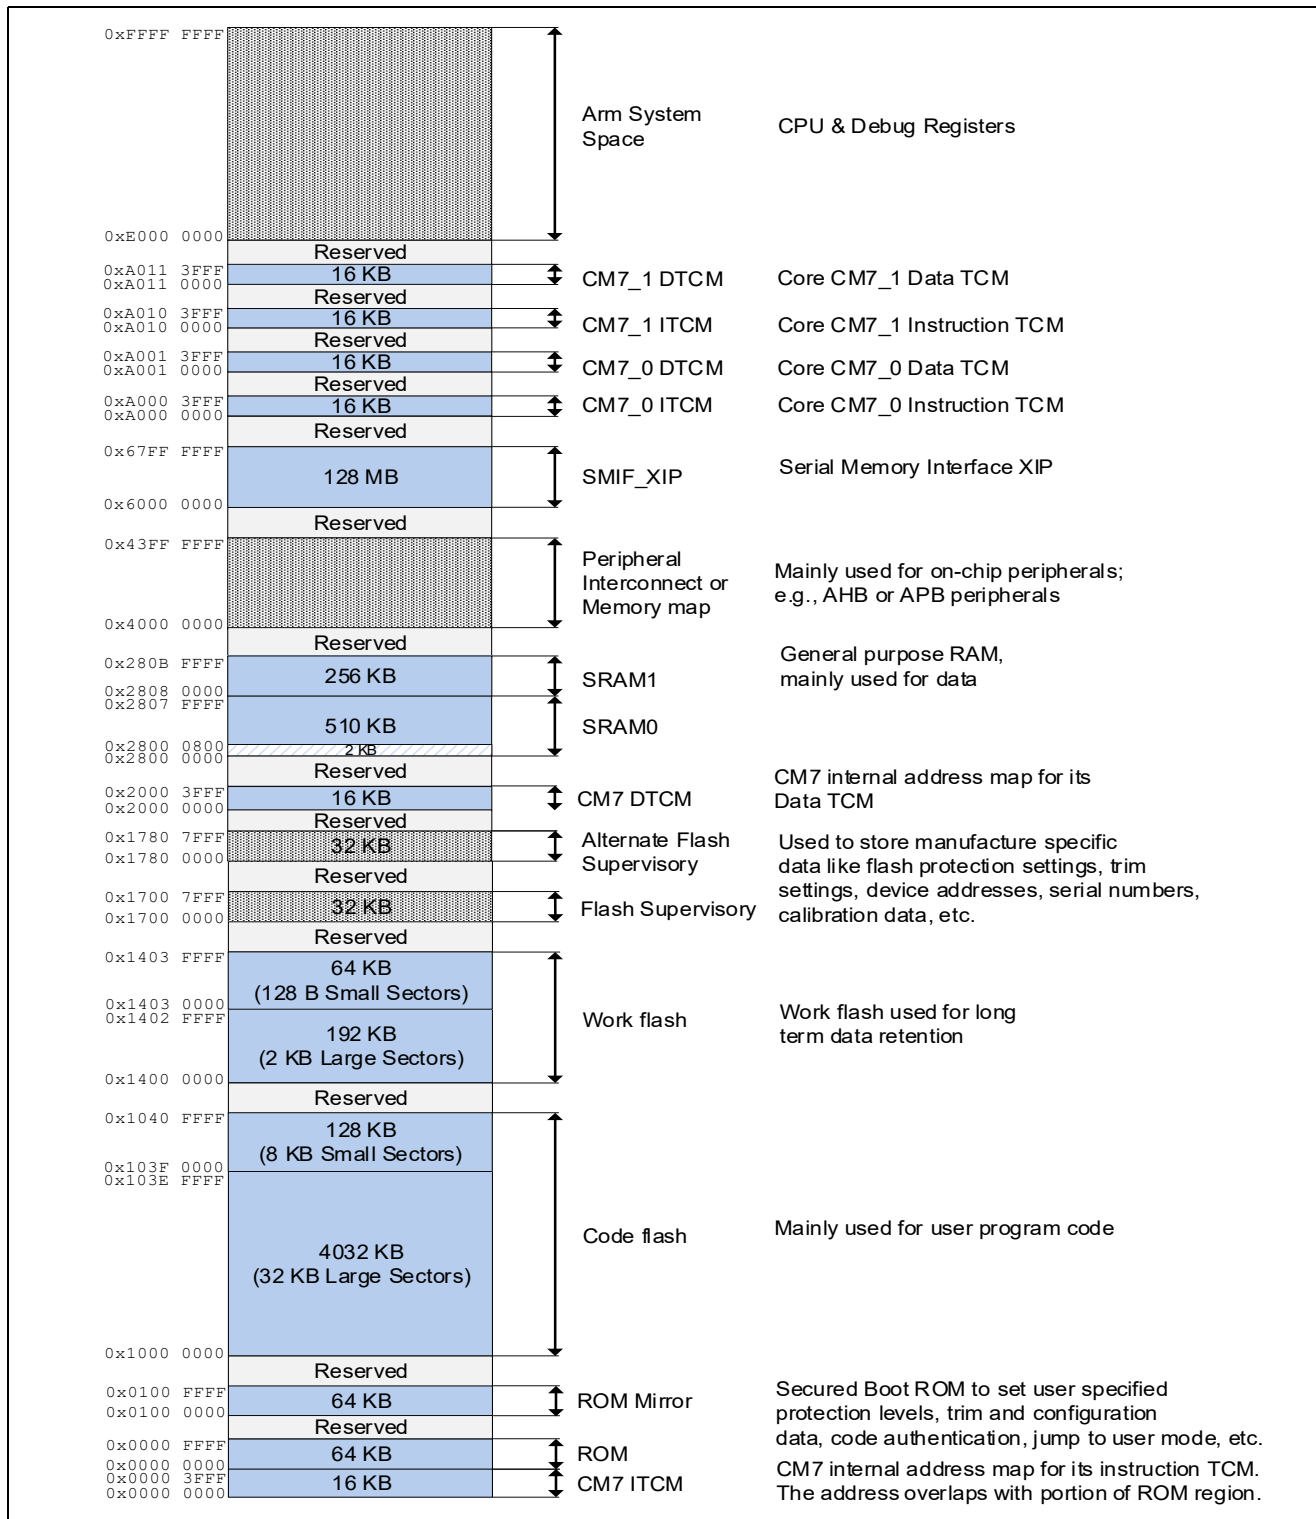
0xFFFF FFFF

Arm System Space

CPU & Debug Registers

0xE000 0000

Reserved

0xA011 3FFF
0xA011 0000

16 KB

CM7_1 DTCM

Core CM7_1 Data TCM

Reserved

0xA010 3FFF
0xA010 0000

16 KB

CM7_1 ITCM

Core CM7_1 Instruction TCM

Reserved

0xA001 3FFF
0xA001 0000

16 KB

CM7_0 DTCM

Core CM7_0 Data TCM

Reserved

0xA000 3FFF
0xA000 0000

16 KB

CM7_0 ITCM

Core CM7_0 Instruction TCM

Reserved

0x67FF FFFF

128 MB

SMIF_XIP

Serial Memory Interface XIP

0x6000 0000

Reserved

0x43FF FFFF

Peripheral Interconnect or Memory map

Mainly used for on-chip peripherals; e.g., AHB or APB peripherals

0x4000 0000

Reserved

0x280B FFFF

256 KB

SRAM1

General purpose RAM, mainly used for data

0x2808 0000
0x2807 FFFF

510 KB

SRAM0

0x2800 0800

2 KB

0x2800 0000

Reserved

0x2000 3FFF
0x2000 0000

16 KB

CM7 DTCM

CM7 internal address map for its Data TCM

Reserved

0x1780 7FFF
0x1780 0000

32 KB

Alternate Flash Supervisory

Used to store manufacture specific data like flash protection settings, trim settings, device addresses, serial numbers, calibration data, etc.

Reserved

0x1700 7FFF
0x1700 0000

32 KB

Flash Supervisory

Reserved

0x1403 FFFF

64 KB
(128 B Small Sectors)

0x1403 0000
0x1402 FFFF

192 KB
(2 KB Large Sectors)

Work flash

Work flash used for long term data retention

0x1400 0000

Reserved

0x1040 FFFF

128 KB
(8 KB Small Sectors)

0x103F 0000
0x103E FFFF

4032 KB
(32 KB Large Sectors)

Code flash

Mainly used for user program code

0x1000 0000

Reserved

0x0100 FFFF
0x0100 0000

64 KB

ROM Mirror

Secured Boot ROM to set user specified protection levels, trim and configuration data, code authentication, jump to user mode, etc.

Reserved

0x0000 FFFF
0x0000 0000

64 KB

ROM

0x0000 3FFF
0x0000 0000

16 KB

CM7 ITCM

CM7 internal address map for its instruction TCM. The address overlaps with portion of ROM region.